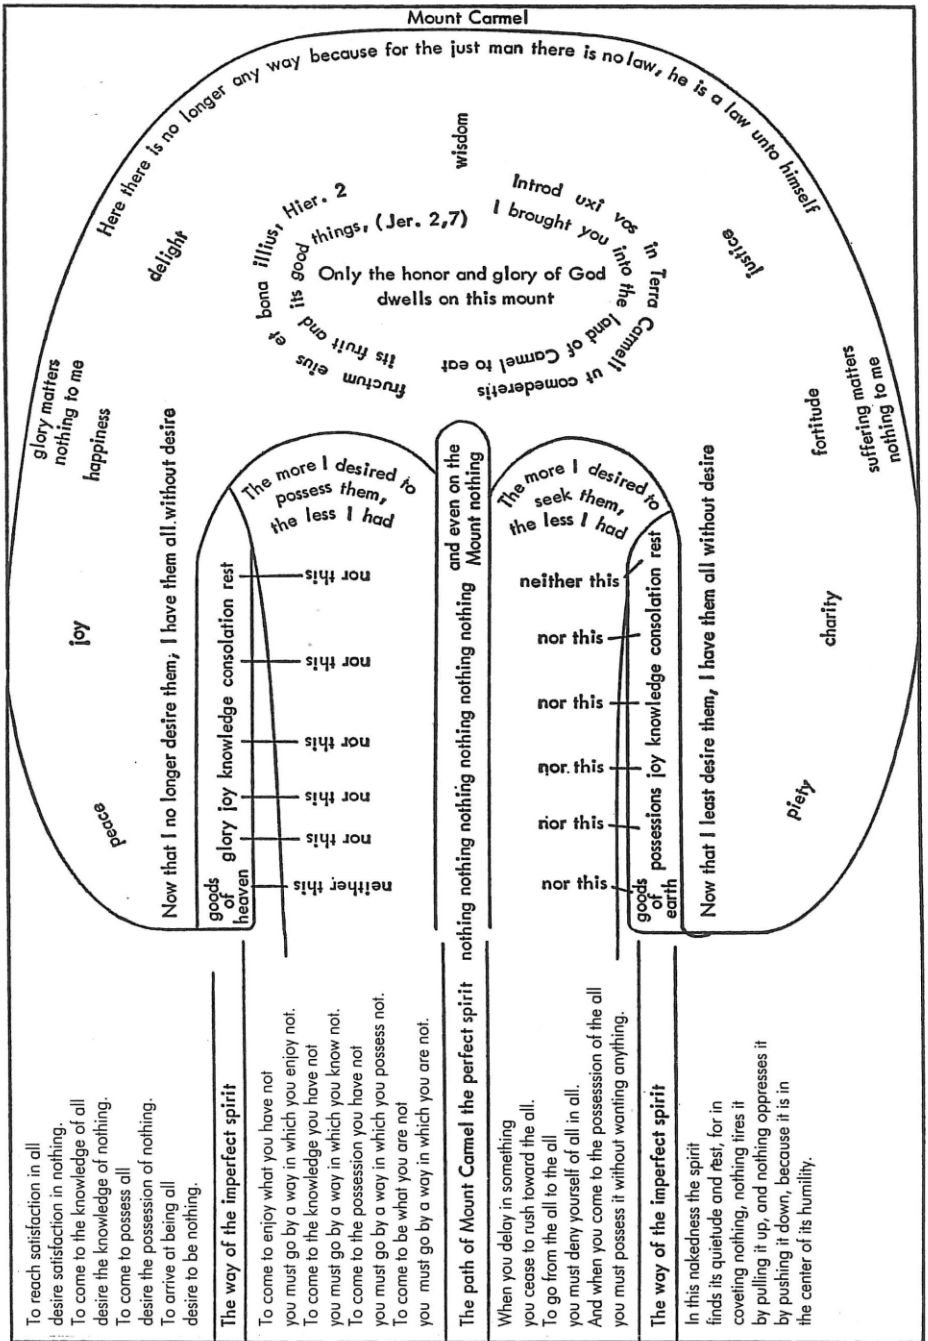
Mount Carmel

Here there is no longer any way because for the just man there is no law, he is a law unto himself

wisdom

delight

justice

Introduxi vos in Terra Carmeli ut comederetis fructum eius et bona illius, Hier. 2

I brought you into the land of Carmel to eat its fruit and its good things, (Jer. 2,7)

Only the honor and glory of God dwells on this mount

glory matters nothing to me

happiness

joy

peace

fortitude

suffering matters nothing to me

charity

piety

Now that I no longer desire them, I have them all without desire

The more I desired to possess them, the less I had

goods of heaven glory joy knowledge consolation rest

neither this
nor this
nor this
nor this
nor this
nor this

and even on the Mount nothing

nothing nothing nothing nothing nothing

The more I desired to seek them, the less I had

goods of earth possessions joy knowledge consolation rest

neither this
nor this
nor this
nor this
nor this
nor this

Now that I least desire them, I have them all without desire

To reach satisfaction in all
desire satisfaction in nothing.
To come to the knowledge of all
desire the knowledge of nothing.
To come to possess all
desire the possession of nothing.
To arrive at being all
desire to be nothing.

The way of the imperfect spirit

To come to enjoy what you have not
you must go by a way in which you enjoy not.
To come to the knowledge you have not
you must go by a way in which you know not.
To come to the possession you have not
you must go by a way in which you possess not.
To come to be what you are not
you must go by a way in which you are not.

The path of Mount Carmel the perfect spirit

When you delay in something
you cease to rush toward the all.
To go from the all to the all
you must deny yourself of all in all.
And when you come to the possesssion of the all
you must possess it without wanting anything.

The way of the imperfect spirit

In this nakedness the spirit
finds its quietude and rest, for in
coveting nothing, nothing tires it
by pulling it up, and nothing oppresses it
by pushing it down, because it is in
the center of its humility.